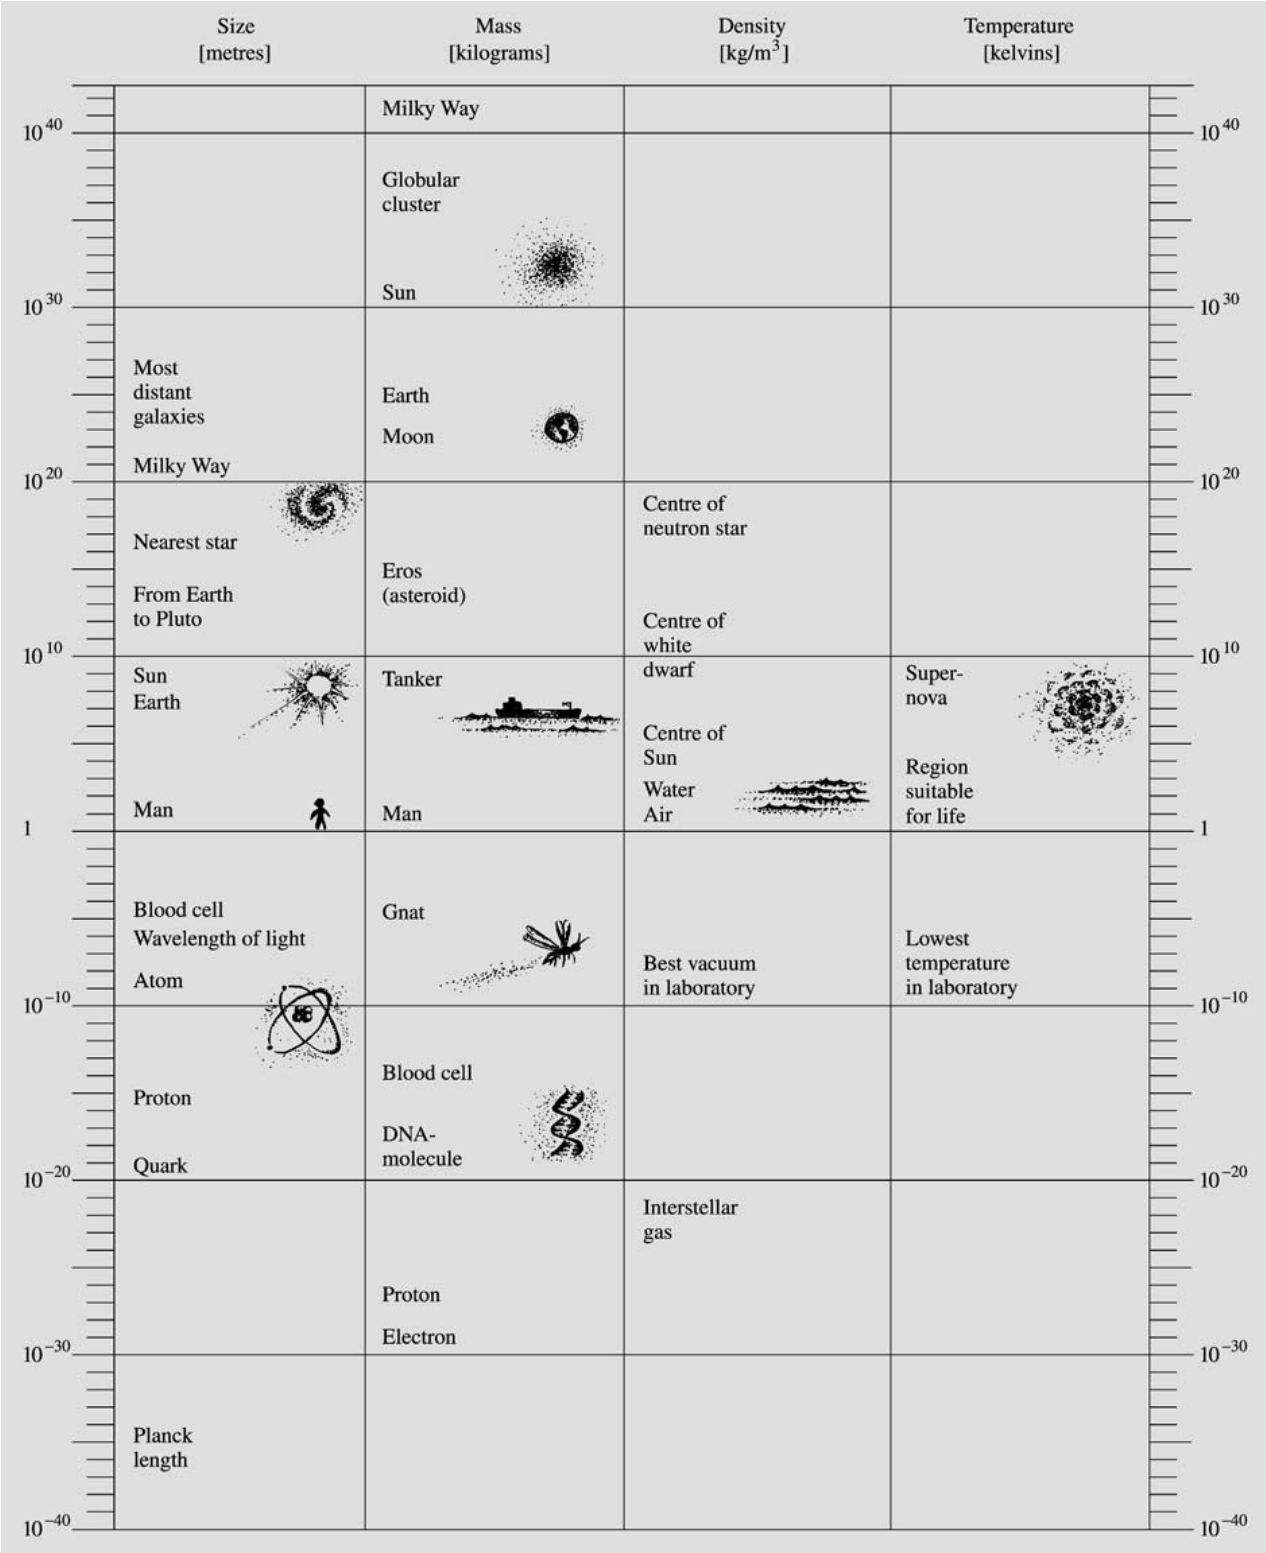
| Size [metres] | Mass [kilograms] | Density [kg/m$^3$] | Temperature [kelvins] |
|---|---|---|---|
| | Milky Way | | |
| $10^{40}$ | | | $10^{40}$ |
| | Globular cluster<br>Sun | | |
| $10^{30}$ | | | $10^{30}$ |
| Most distant galaxies<br>Milky Way | Earth<br>Moon | | |
| $10^{20}$ | | | $10^{20}$ |
| Nearest star<br>From Earth to Pluto | Eros (asteroid) | Centre of neutron star<br>Centre of white dwarf | |
| $10^{10}$ | | | $10^{10}$ |
| Sun<br>Earth<br>Man | Tanker<br>Man | Centre of Sun<br>Water<br>Air | Supernova<br>Region suitable for life |
| 1 | | | 1 |
| Blood cell<br>Wavelength of light<br>Atom | Gnat | Best vacuum in laboratory | Lowest temperature in laboratory |
| $10^{-10}$ | | | $10^{-10}$ |
| Proton<br>Quark | Blood cell<br>DNA-molecule | | |
| $10^{-20}$ | | | $10^{-20}$ |
| | Proton<br>Electron | Interstellar gas | |
| $10^{-30}$ | | | $10^{-30}$ |
| Planck length | | | |
| $10^{-40}$ | | | $10^{-40}$ |